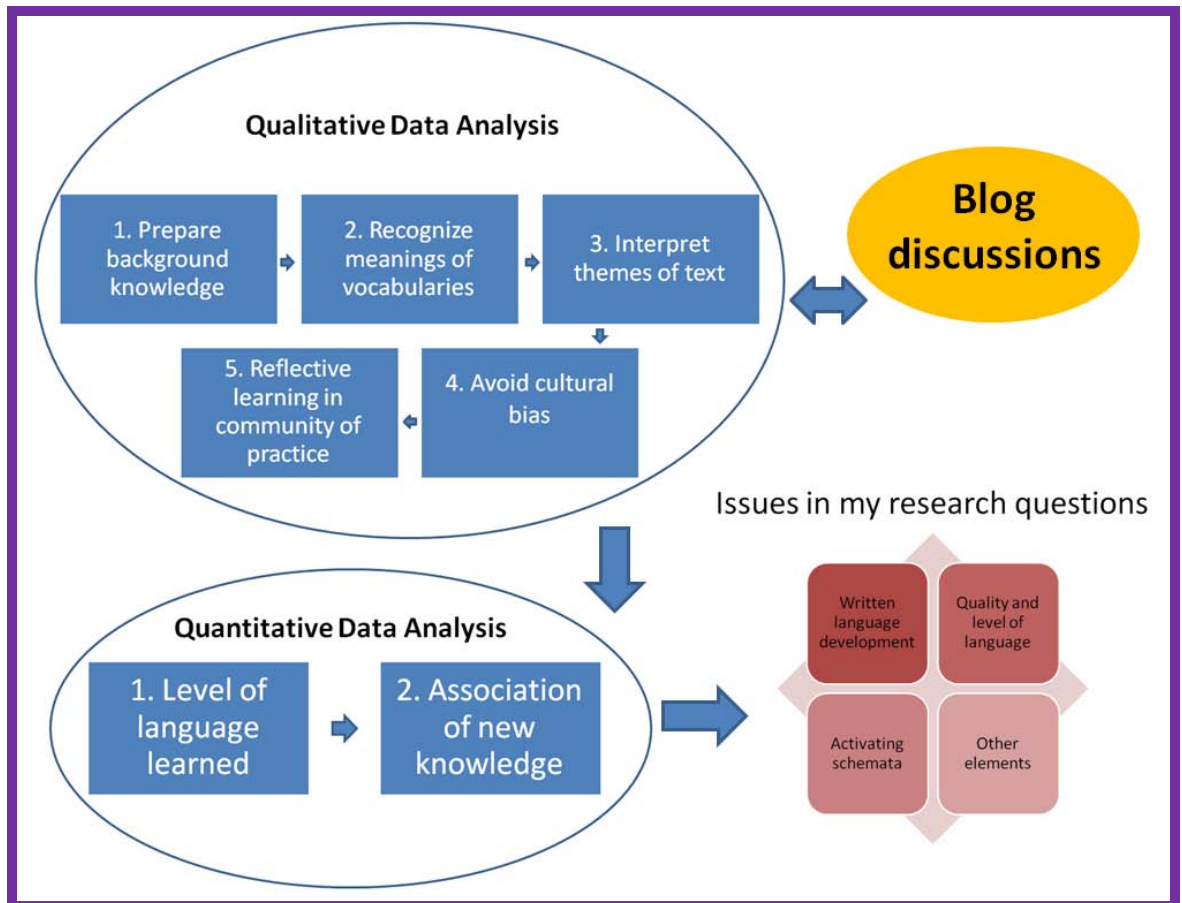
Qualitative Data Analysis

1. Prepare background knowledge

2. Recognize meanings of vocabularies

3. Interpret themes of text

Blog discussions

5. Reflective learning in community of practice

4. Avoid cultural bias

Issues in my research questions

Quantitative Data Analysis

1. Level of language learned

2. Association of new knowledge

Written language development

Quality and level of language

Activating schemata

Other elements